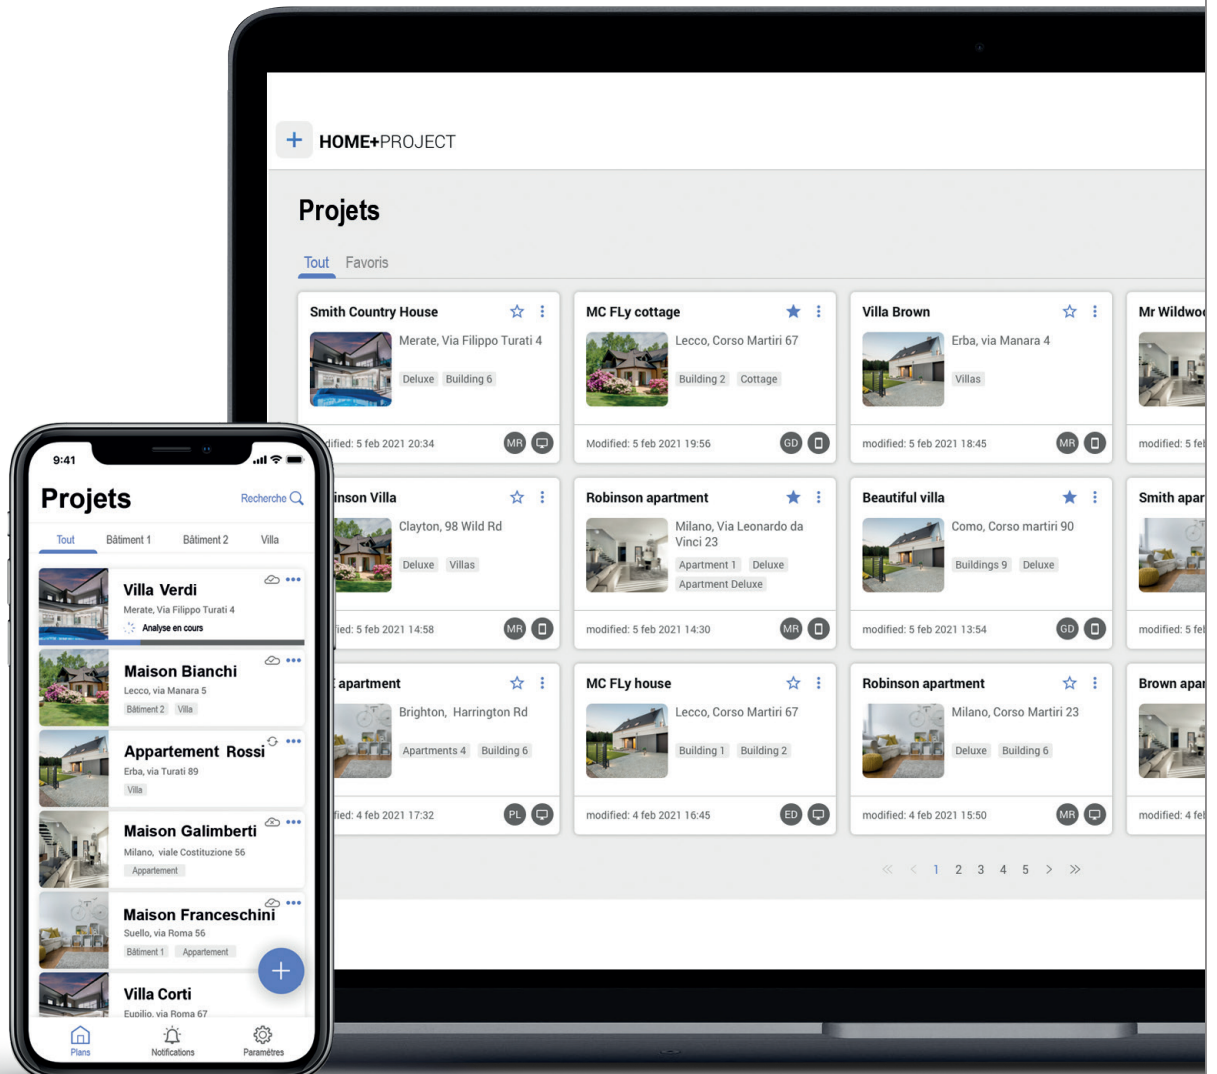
+ HOME+PROJECT

Projets

Tout Favoris

Smith Country House
Merate, Via Filippo Turati 4
Deluxe Building 6
dified: 5 feb 2021 20:34 MR

MC FLy cottage
Lecco, Corso Martiri 67
Building 2 Cottage
Modified: 5 feb 2021 19:56 GD

Villa Brown
Erba, via Manara 4
Villas
modified: 5 feb 2021 18:45 MR

Mr Wildwo
modified: 5 fel

inson Villa
Clayton, 98 Wild Rd
Deluxe Villas
ied: 5 feb 2021 14:58 MR

Robinson apartment
Milano, Via Leonardo da Vinci 23
Apartment 1 Deluxe
Apartment Deluxe
modified: 5 feb 2021 14:30 MR

Beautiful villa
Como, Corso martiri 90
Buildings 9 Deluxe
modified: 5 feb 2021 13:54 GD

Smith apar
modified: 5 fel

apartment
Brighton, Harrington Rd
Apartments 4 Building 6
fied: 4 feb 2021 17:32 PL

MC FLy house
Lecco, Corso Martiri 67
Building 1 Building 2
modified: 4 feb 2021 16:45 ED

Robinson apartment
Milano, Corso Martiri 23
Deluxe Building 6
modified: 4 feb 2021 15:50 MR

Brown apar
modified: 4 fel

« ‹ 1 2 3 4 5 › »

9:41

Projets
Recherche

Tout Bâtiment 1 Bâtiment 2 Villa

Villa Verdi
Merate, Via Filippo Turati 4
Analyse en cours

Maison Bianchi
Lecco, via Manara 5
Bâtiment 2 Villa

Appartement Rossi
Erba, via Turati 89
Villa

Maison Galimberti
Milano, viale Costituzione 56
Appartement

Maison Franceschini
Suello, via Roma 56
Bâtiment 1 Appartement

Villa Corti
Eupilio, via Roma 67

Plans Notifications Paramètres